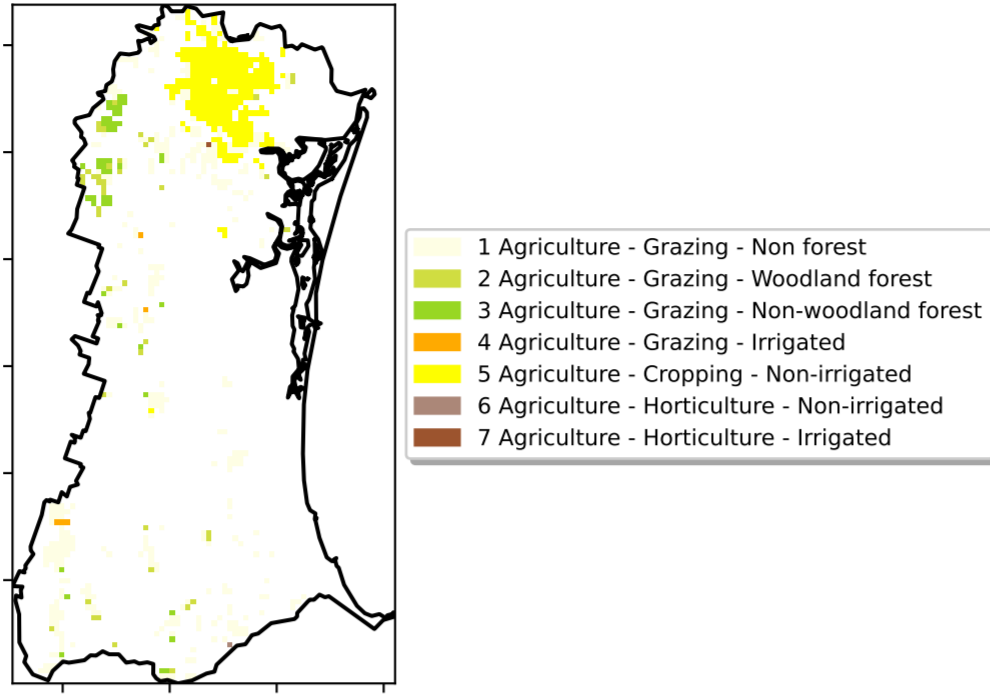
1 Agriculture - Grazing - Non forest
2 Agriculture - Grazing - Woodland forest
3 Agriculture - Grazing - Non-woodland forest
4 Agriculture - Grazing - Irrigated
5 Agriculture - Cropping - Non-irrigated
6 Agriculture - Horticulture - Non-irrigated
7 Agriculture - Horticulture - Irrigated